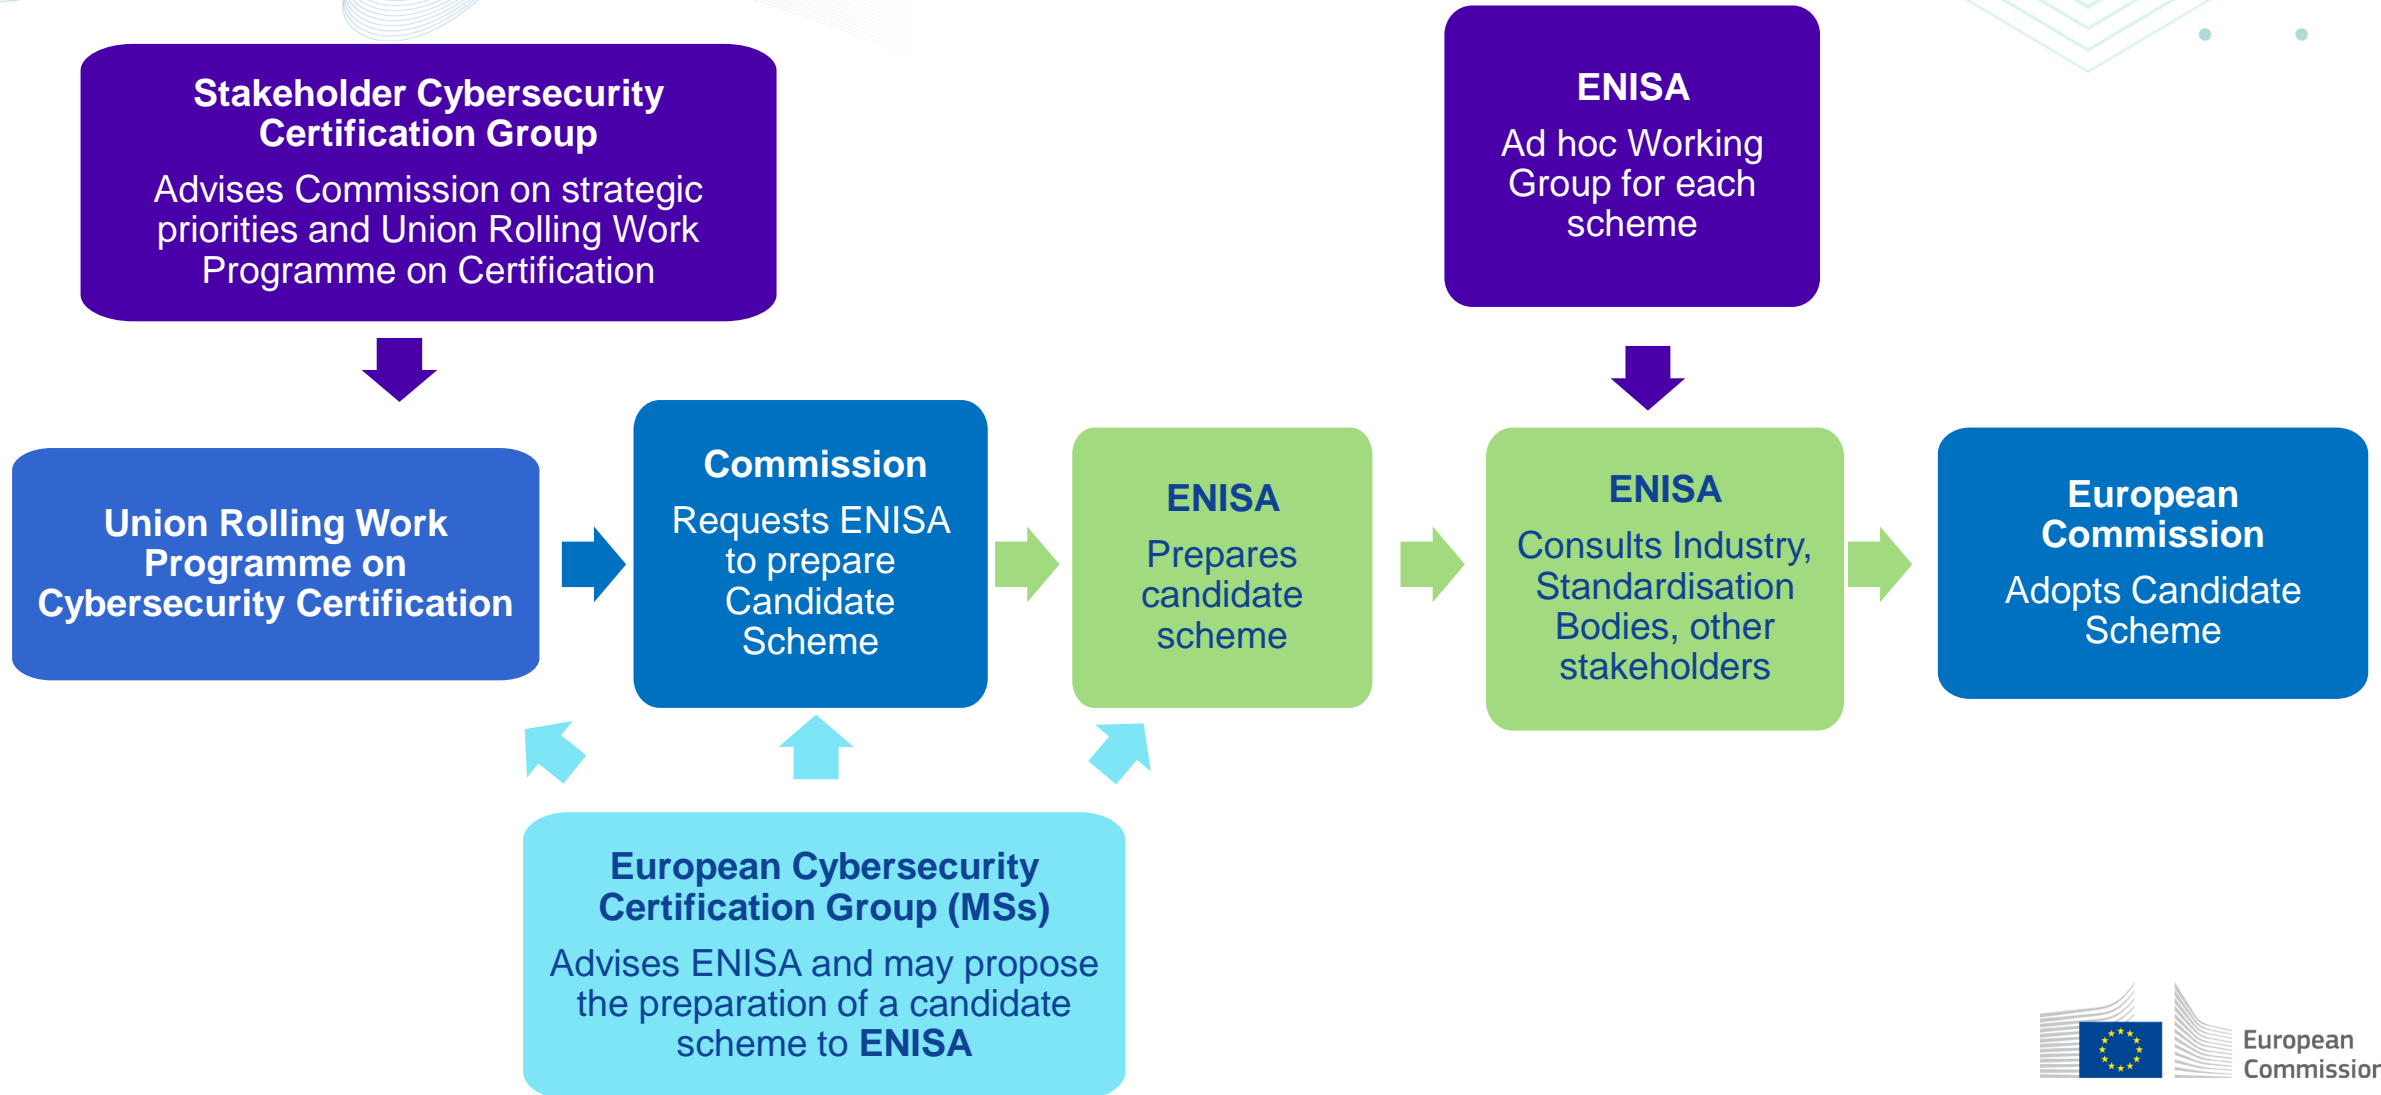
Stakeholder Cybersecurity Certification Group

Advises Commission on strategic priorities and Union Rolling Work Programme on Certification

ENISA

Ad hoc Working Group for each scheme

Union Rolling Work Programme on Cybersecurity Certification

Commission

Requests ENISA to prepare Candidate Scheme

ENISA

Prepares candidate scheme

ENISA

Consults Industry, Standardisation Bodies, other stakeholders

European Commission

Adopts Candidate Scheme

European Cybersecurity Certification Group (MSs)

Advises ENISA and may propose the preparation of a candidate scheme to ENISA

European Commissior